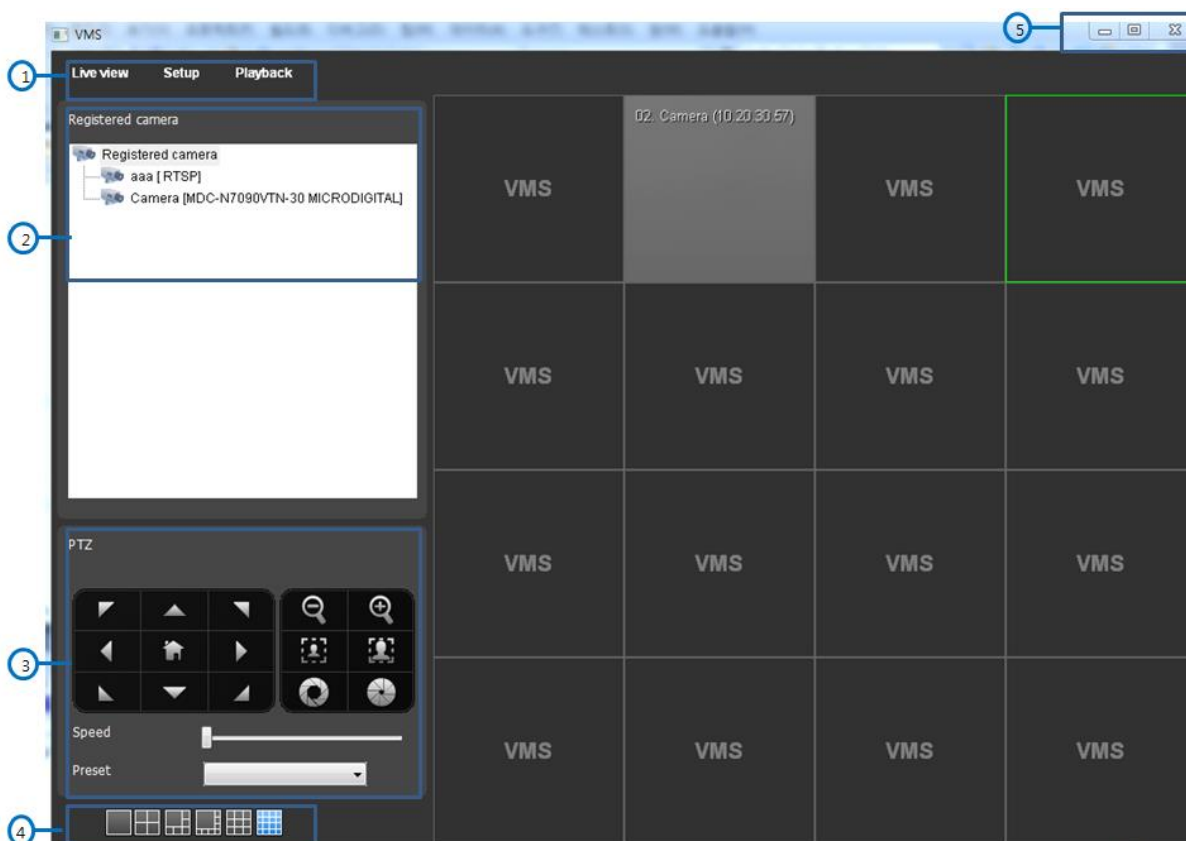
VMS

5

1

Live view Setup Playback

Registered camera

Registered camera
aaa [ RTSP]
Camera [MDC-N7090VTN-30 MICRODIGITAL]

2

02. Camera (10.20.30.57)

VMS VMS VMS
VMS VMS VMS VMS
VMS VMS VMS VMS
VMS VMS VMS VMS

PTZ

3

Speed

Preset

4